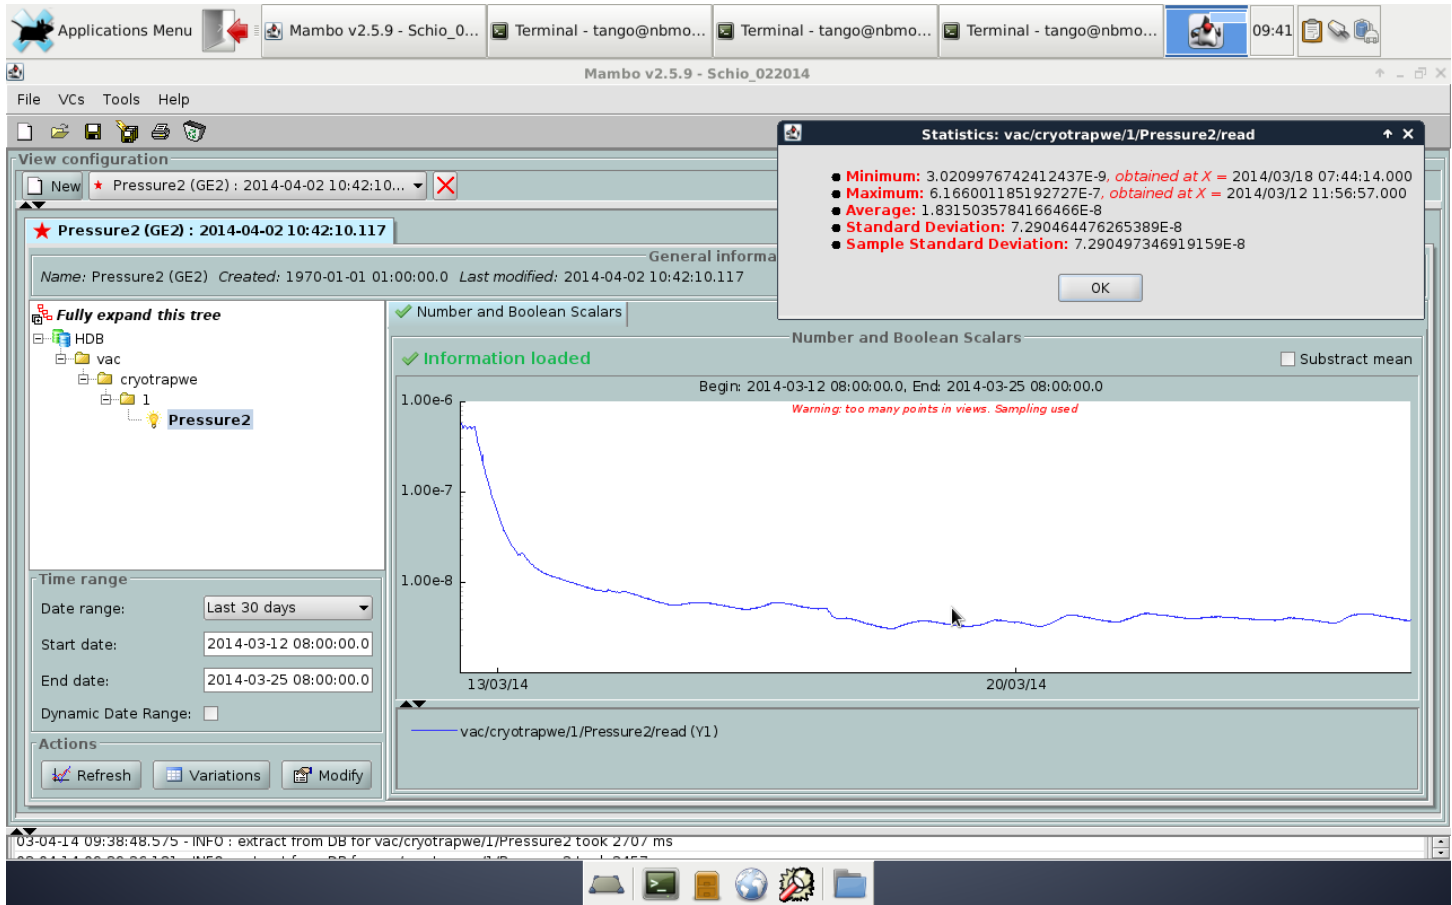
Applications Menu | Mambo v2.5.9 - Schio_0... | Terminal - tango@nbmo... | Terminal - tango@nbmo... | Terminal - tango@nbmo... | 09:41

Mambo v2.5.9 - Schio_022014

File VCs Tools Help

View configuration

New | Pressure2 (GE2) : 2014-04-02 10:42:10...

Pressure2 (GE2) : 2014-04-02 10:42:10.117

General informa

Name: Pressure2 (GE2) Created: 1970-01-01 01:00:00.0 Last modified: 2014-04-02 10:42:10.117

Fully expand this tree
HDB
vac
cryotrapwe
1
Pressure2

Number and Boolean Scalars

Number and Boolean Scalars

Information loaded

Substract mean

Begin: 2014-03-12 08:00:00.0, End: 2014-03-25 08:00:00.0

Warning: too many points in views. Sampling used

1.00e-6
1.00e-7
1.00e-8

13/03/14
20/03/14

vac/cryotrapwe/1/Pressure2/read (Y1)

Time range
Date range: Last 30 days
Start date: 2014-03-12 08:00:00.0
End date: 2014-03-25 08:00:00.0
Dynamic Date Range:

Actions
Refresh | Variations | Modify

Statistics: vac/cryotrapwe/1/Pressure2/read

- Minimum: 3.0209976742412437E-9, obtained at X = 2014/03/18 07:44:14.000
- Maximum: 6.166001185192727E-7, obtained at X = 2014/03/12 11:56:57.000
- Average: 1.8315035784166466E-8
- Standard Deviation: 7.290464476265389E-8
- Sample Standard Deviation: 7.290497346919159E-8

OK

03-04-14 09:38:48.575 - INFO : extract from DB for vac/cryotrapwe/1/Pressure2 took 2707 ms
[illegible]